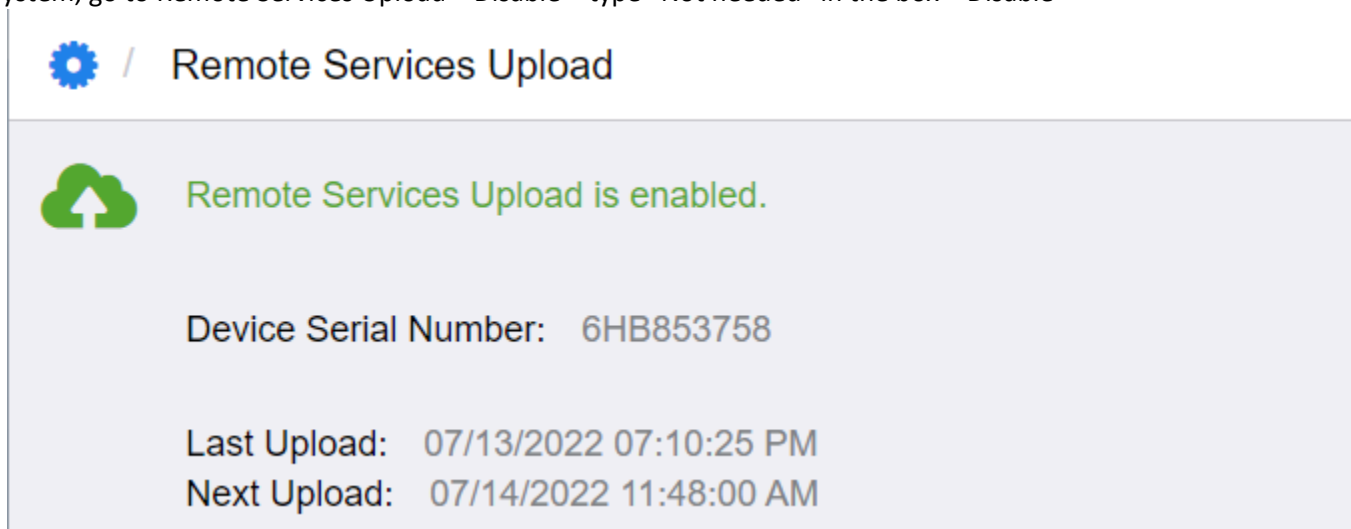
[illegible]ystem, go to Remote Services Upload > Disable > type "Not needed" in the box > Disable

/ Remote Services Upload

Remote Services Upload is enabled.

Device Serial Number: 6HB853758

Last Upload: 07/13/2022 07:10:25 PM
Next Upload: 07/14/2022 11:48:00 AM